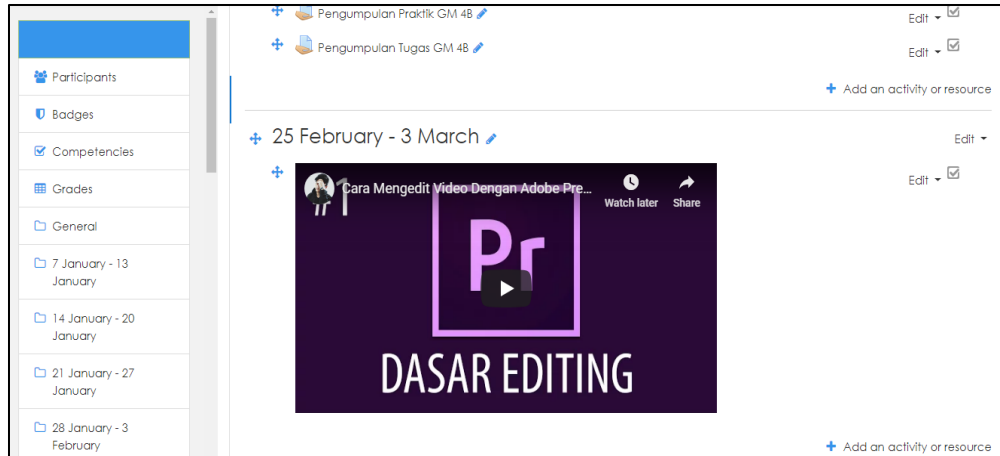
Participants

Badges

Competencies

Grades

General

7 January - 13 January

14 January - 20 January

21 January - 27 January

28 January - 3 February

Pengumpulan Praktik GM 4B

Edit

Pengumpulan Tugas GM 4B

Edit

Add an activity or resource

25 February - 3 March

Edit

Edit

#1

Cara Mengedit Video Dengan Adobe Pre...

Watch later

Share

Pr

DASAR EDITING

Add an activity or resource